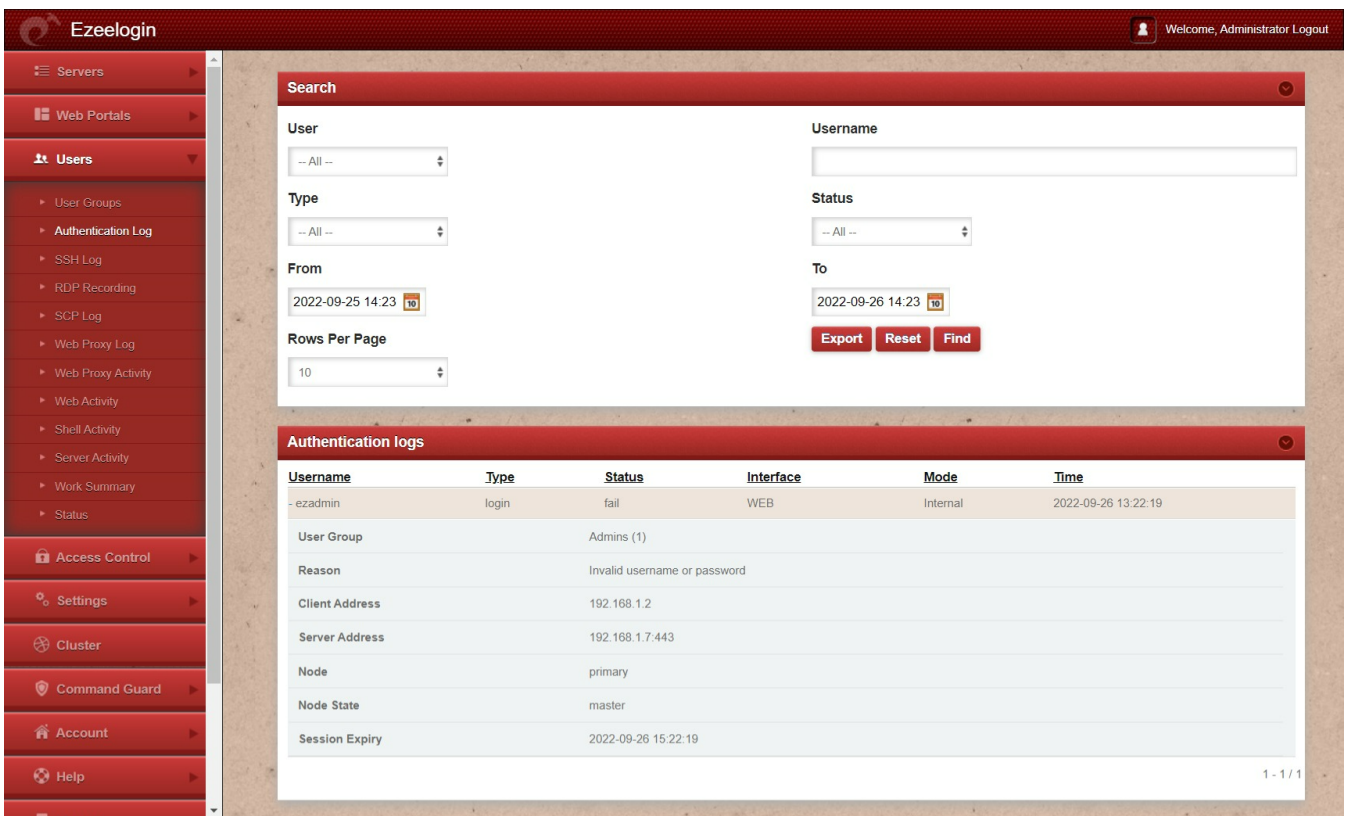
Ezeelogin

Welcome, Administrator Logout

Servers
Web Portals
Users
User Groups
Authentication Log
SSH Log
RDP Recording
SCP Log
Web Proxy Log
Web Proxy Activity
Web Activity
Shell Activity
Server Activity
Work Summary
Status
Access Control
Settings
Cluster
Command Guard
Account
Help

Search

User
-- All --
Username

Type
-- All --
Status
-- All --

From
2022-09-25 14:23 10
To
2022-09-26 14:23 10

Rows Per Page
10

Export Reset Find

Authentication logs

| Username | Type | Status | Interface | Mode | Time |
|---|---|---|---|---|---|
| - ezadmin | login | fail | WEB | Internal | 2022-09-26 13:22:19 |

| | |
|---|---|
| User Group | Admins (1) |
| Reason | Invalid username or password |
| Client Address | 192.168.1.2 |
| Server Address | 192.168.1.7:443 |
| Node | primary |
| Node State | master |
| Session Expiry | 2022-09-26 15:22:19 |

1 - 1 / 1